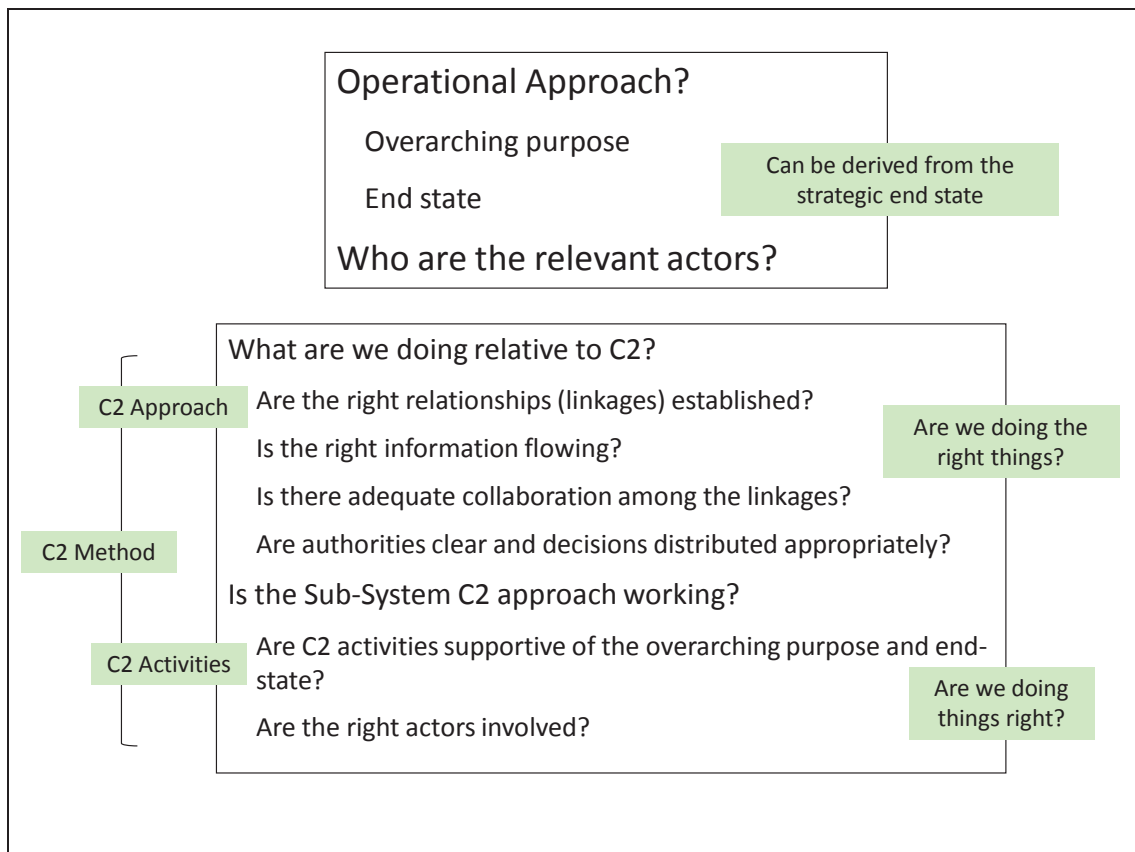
Operational Approach?

Overarching purpose

End state

Can be derived from the strategic end state

Who are the relevant actors?

What are we doing relative to C2?

C2 Approach

Are the right relationships (linkages) established?

Is the right information flowing?

Are we doing the right things?

Is there adequate collaboration among the linkages?

C2 Method

Are authorities clear and decisions distributed appropriately?

Is the Sub-System C2 approach working?

C2 Activities

Are C2 activities supportive of the overarching purpose and end-state?

Are we doing things right?

Are the right actors involved?